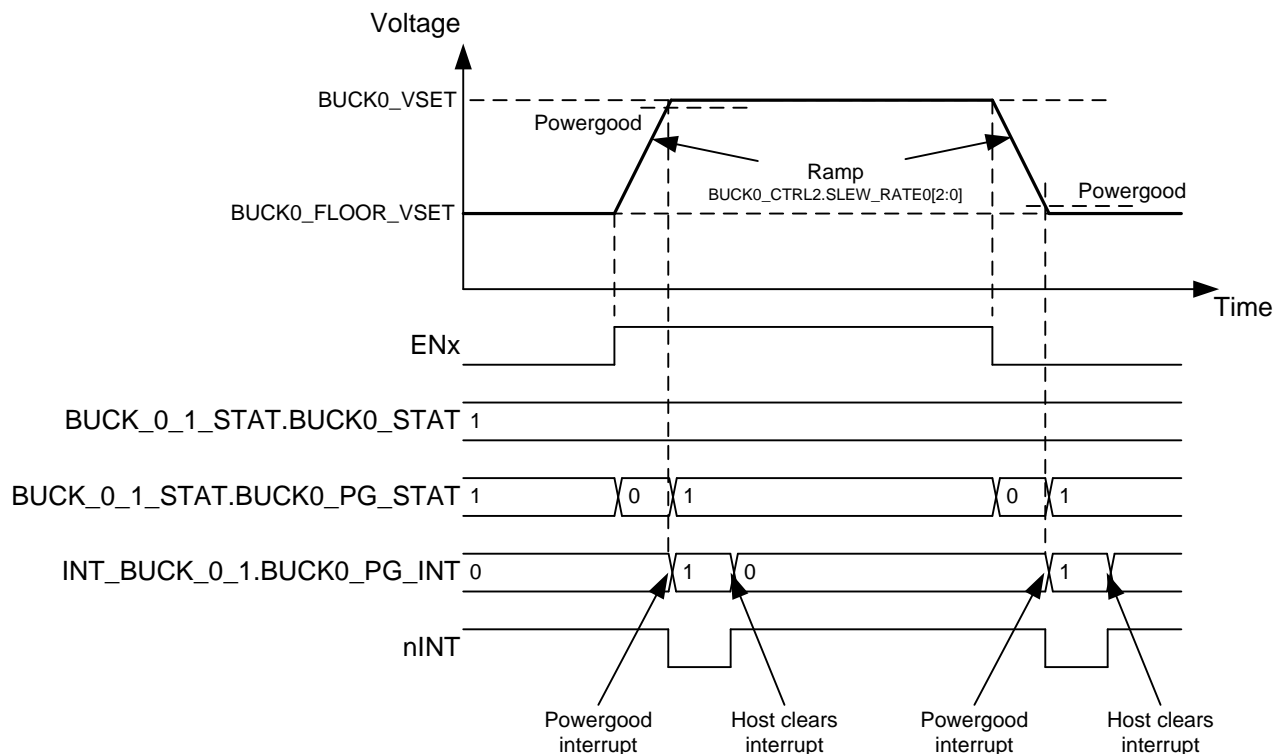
Voltage

BUCK0_VSET

Powergood

Ramp
BUCK0_CTRL2.SLEW_RATE0[2:0]

Powergood

BUCK0_FLOOR_VSET

Time

ENx

BUCK_0_1_STAT.BUCK0_STAT 1

BUCK_0_1_STAT.BUCK0_PG_STAT 1 0 1 0 1

INT_BUCK_0_1.BUCK0_PG_INT 0 1 0 1

nINT

Powergood interrupt

Host clears interrupt

Powergood interrupt

Host clears interrupt